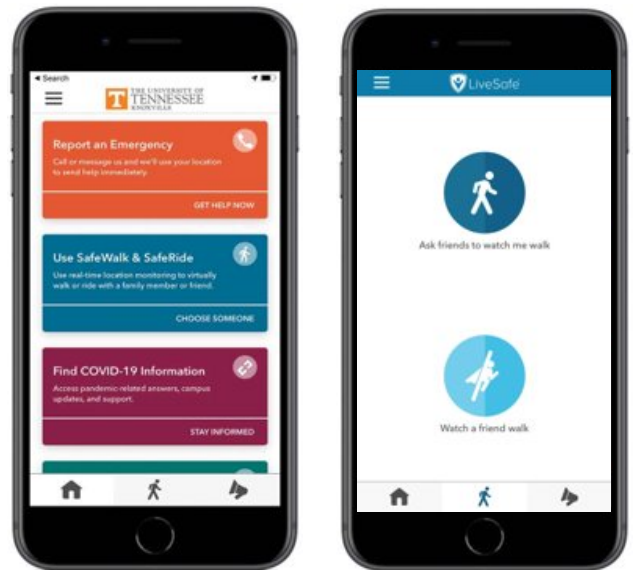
◂ Search

THE UNIVERSITY OF TENNESSEE KNOXVILLE

Report an Emergency

Call or message us and we'll use your location to send help immediately.

GET HELP NOW

Use SafeWalk & SafeRide

Use real-time location monitoring to virtually walk or ride with a family member or friend.

CHOOSE SOMEONE

Find COVID-19 Information

Access pandemic-related answers, campus updates, and support.

STAY INFORMED

LiveSafe

Ask friends to watch me walk

Watch a friend walk